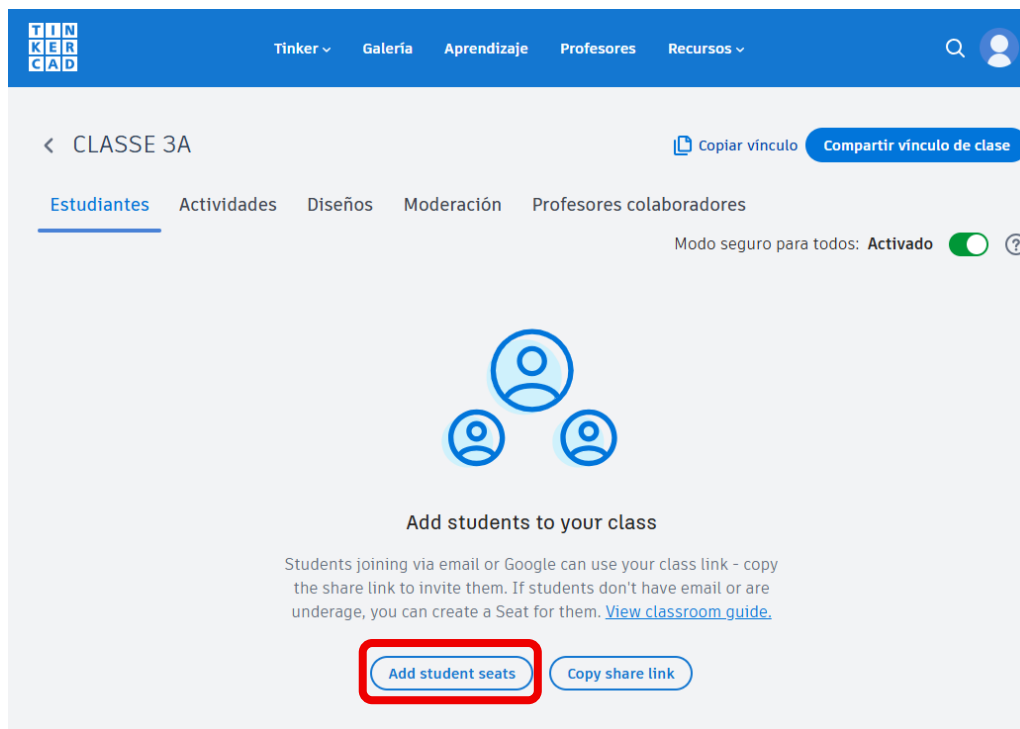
TIN
KER
CAD

Tinker Galería Aprendizaje Profesores Recursos

CLASSE 3A

Copiar vínculo Compartir vínculo de clase

Estudiantes Actividades Diseños Moderación Profesores colaboradores

Modo seguro para todos: Activado ?

Add students to your class

Students joining via email or Google can use your class link - copy the share link to invite them. If students don't have email or are underage, you can create a Seat for them. View classroom guide.

Add student seats Copy share link